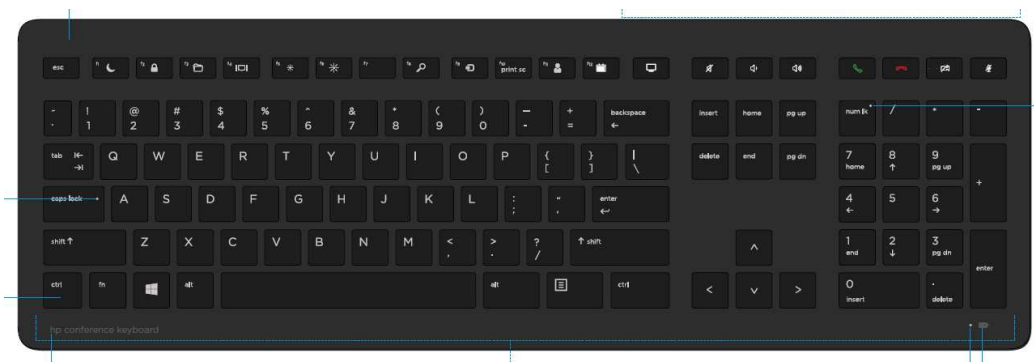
esc
f1 f2 f3 f4 f5 f6 f7 f8 f9 f10 print sc f11 f12

~
`
!
1
@
2
#
3
$
4
%
5
^
6
&
7
*
8
(
9
)
0
—
-
+
=
backspace
←

tab
Q W E R T Y U I O P
{
[
}
]
|
\

caps lock
A S D F G H J K L
:
;
"
'
enter

shift ↑
Z X C V B N M
<
,
>
.
?
/
↑ shift

ctrl
fn
alt
alt
ctrl

insert
home
pg up
delete
end
pg dn

num lk
/
*
-
7
home
8
↑
9
pg up
+
4
←
5
6
→
1
end
2
↓
3
pg dn
enter
0
insert
.
delete

hp conference keyboard